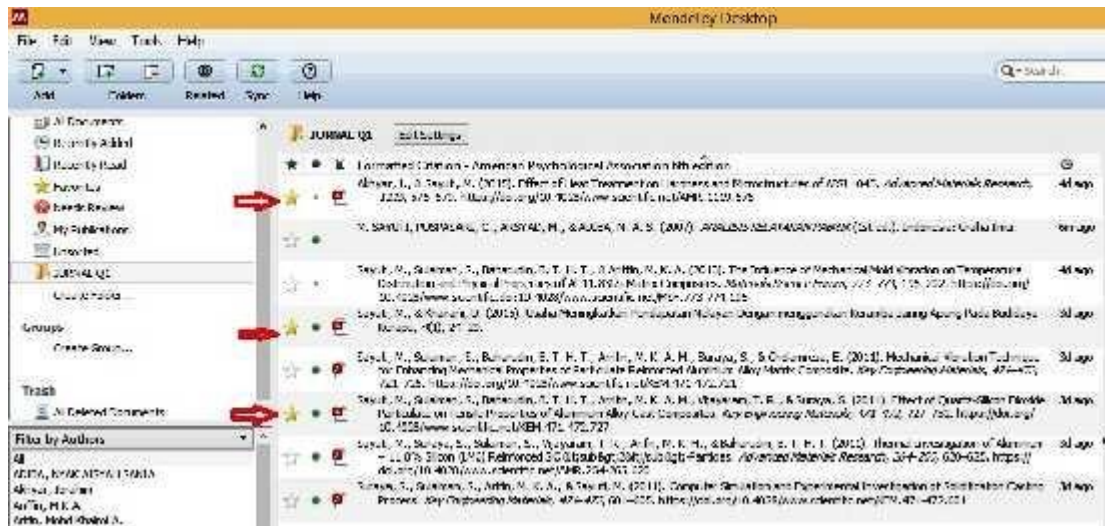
Mendeley Desktop

File Edit View Tools Help

Add Folders Related Sync Help

Q• Search...

All Documents
Recently Added
Recently Read
Favorites
Needs Review
My Publications
Unsorted
JURNAL Q1
Create Folder...

Groups
Create Group...

Trash
All Deleted Documents

Filter by Authors
All
ADITIA, NYAK ADHA FASIA
Akmal, Ibrahim
Ariffin, M.K.A
Ariffin, Mohd Khairol A.

JURNAL Q1 Edit Settings

Formatted Citation - American Psychological Association 6th edition

Akmal, I., & Sayuti, M. (2015). Effect of Heat Treatment on Hardness and Microstructures of AISI 1045. Advanced Materials Research, 1119, 575–579. https://doi.org/10.4028/www.scientific.net/AMR.1119.575 — 4d ago

M. SAYUTI, PUSPALAHIS, C., ARSYAD, M., & AULIA, N. A. S. (2007). ANALISIS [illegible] (1st ed.). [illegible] — 6m ago

Sayuti, M., Sulaiman, S., Baharudin, B. T. H. T., & Arifin, M. K. A. (2012). The Influence of Mechanical Mold Vibration on Temperature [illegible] of Al-11.8% Si Matrix Composites. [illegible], 773–774, 115–122. https://doi.org/10.4028/www.scientific.net/MSF.773-774.115 — 4d ago

Sayuti, M., & Khairani, D. (2015). Usaha Meningkatkan Pendapatan Nelayan Dengan Menggunakan Rumpon Jaring Apung Pada Budidaya Rumput, 4(1), 21–30. — 3d ago

Sayuti, M., Sulaiman, S., Baharudin, B. T. H. T., Arifin, M. K. A. H., Suraya, S., & Vijayaram, E. (2011). Mechanical Vibration Technique for Enhancing Mechanical Properties of Particulate Reinforced Aluminium Alloy Matrix Composite. Key Engineering Materials, 471–472, 721–726. https://doi.org/10.4028/www.scientific.net/KEM.471-472.721 — 3d ago

Sayuti, M., Sulaiman, S., Baharudin, B. T. H. T., Arifin, M. K. A. H., Vijayaram, T. R., & Suraya, S. (2011). Effect of Quartz-Silicon Dioxide Particulates on Tensile Properties of Aluminium Alloy Cast Composites. Key Engineering Materials, 471–472, 727–732. https://doi.org/10.4028/www.scientific.net/KEM.471-472.727 — 3d ago

Sayuti, M., Suraya, S., Sulaiman, S., Vijayaram, T. R., Arifin, M. K. H., & Baharudin, B. T. H. T. (2011). Thermal Investigation of Aluminum – 11.8% Silicon (LM6) Reinforced SiO<subscript>2</subscript>-Particles. Advanced Materials Research, 264–265, 620–625. https://doi.org/10.4028/www.scientific.net/AMR.264-265.620 — 3d ago

Suraya, S., Sulaiman, S., Arifin, M. K. A., & Sayuti, M. (2011). Computer Simulation and Experimental Investigation of Solidification Casting Process. Key Engineering Materials, 471–472, 00–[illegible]. https://doi.org/10.4028/www.scientific.net/KEM.471-472.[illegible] — 3d ago